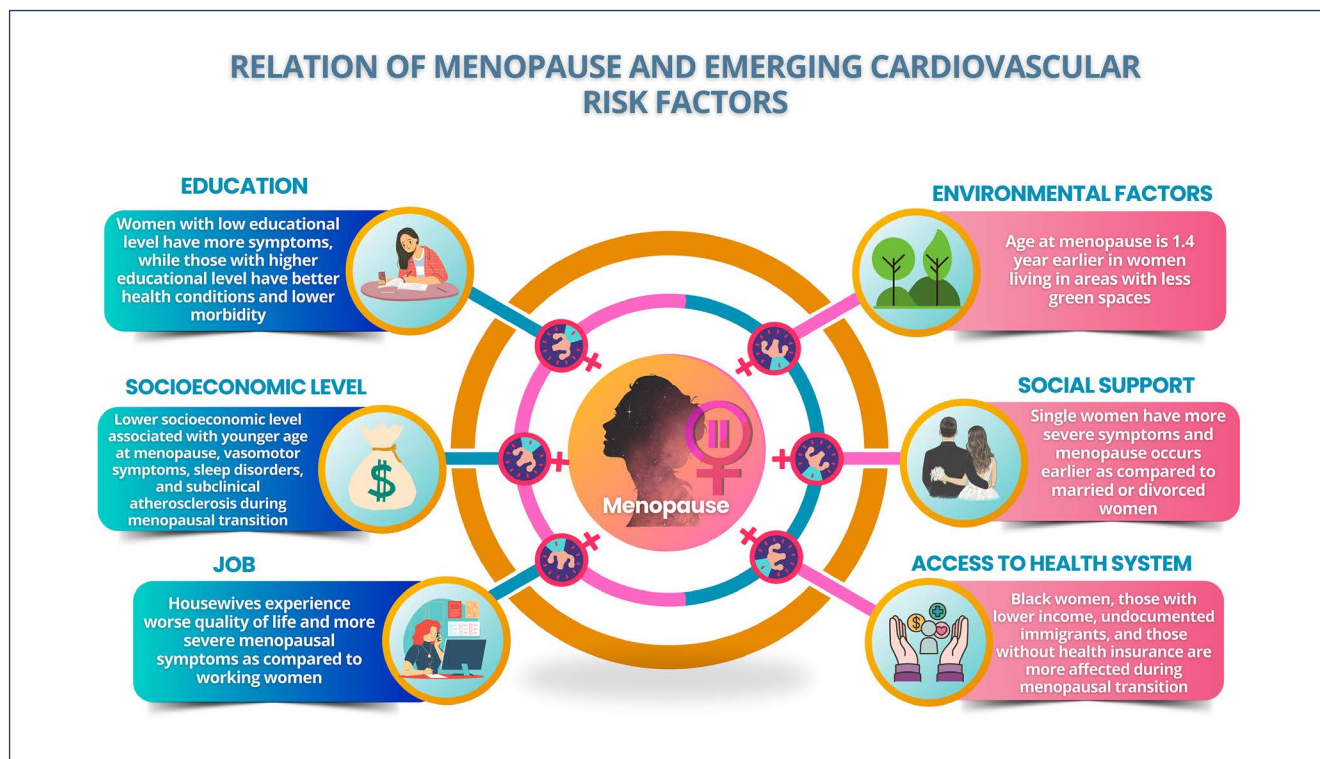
RELATION OF MENOPAUSE AND EMERGING CARDIOVASCULAR RISK FACTORS

EDUCATION

Women with low educational level have more symptoms, while those with higher educational level have better health conditions and lower morbidity

SOCIOECONOMIC LEVEL

Lower socioeconomic level associated with younger age at menopause, vasomotor symptoms, sleep disorders, and subclinical atherosclerosis during menopausal transition

JOB

Housewives experience worse quality of life and more severe menopausal symptoms as compared to working women

Menopause

ENVIRONMENTAL FACTORS

Age at menopause is 1.4 year earlier in women living in areas with less green spaces

SOCIAL SUPPORT

Single women have more severe symptoms and menopause occurs earlier as compared to married or divorced women

ACCESS TO HEALTH SYSTEM

Black women, those with lower income, undocumented immigrants, and those without health insurance are more affected during menopausal transition